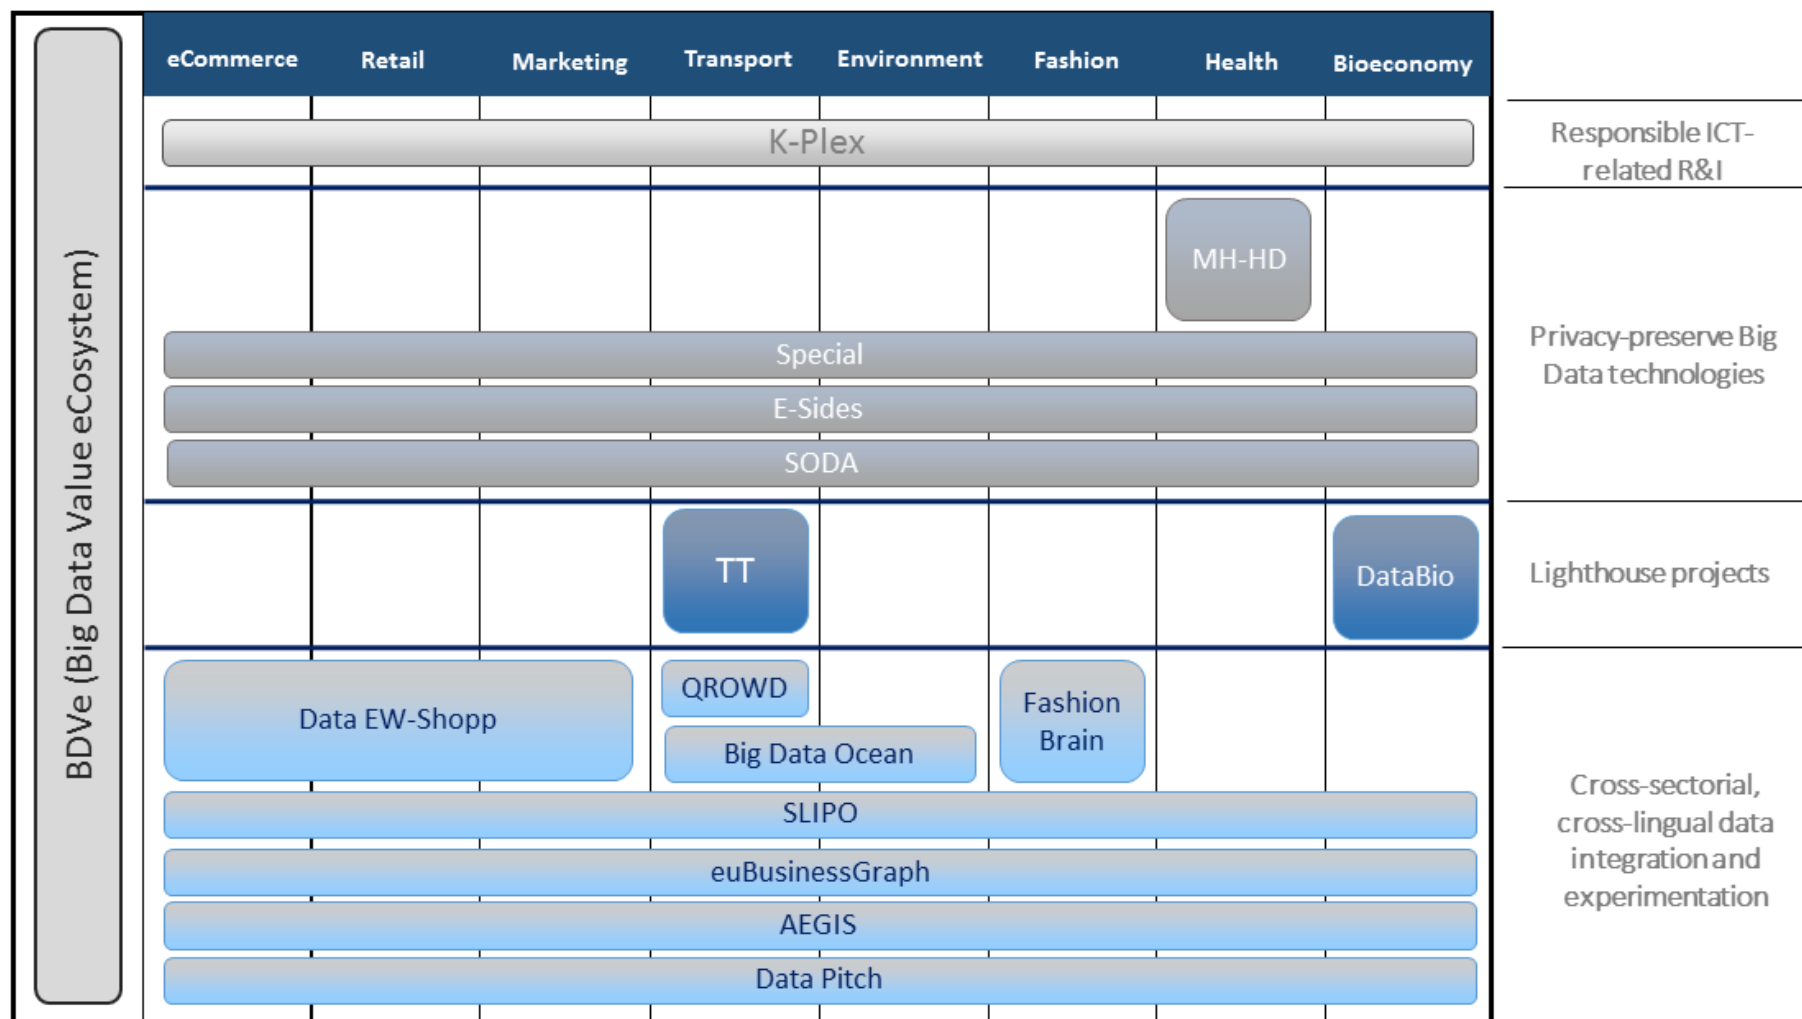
BDVe (Big Data Value eCosystem)

| eCommerce | Retail | Marketing | Transport | Environment | Fashion | Health | Bioeconomy |
|---|---|---|---|---|---|---|---|

K-Plex

Responsible ICT-related R&I

MH-HD

Special

E-Sides

SODA

Privacy-preserve Big Data technologies

TT

DataBio

Lighthouse projects

Data EW-Shopp

QROWD

Big Data Ocean

Fashion Brain

SLIPO

euBusinessGraph

AEGIS

Data Pitch

Cross-sectorial, cross-lingual data integration and experimentation